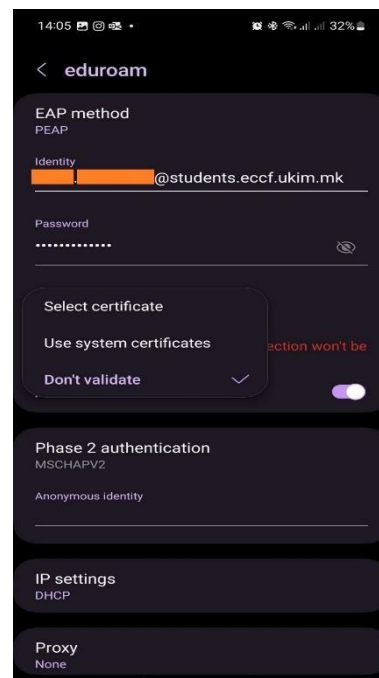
14:05 32%

< eduroam

EAP method
PEAP

Identity
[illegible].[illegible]@students.eccf.ukim.mk

Password
·············

Select certificate

Use system certificates

Don't validate

ection won't be

Phase 2 authentication
MSCHAPV2

Anonymous identity

IP settings
DHCP

Proxy
None